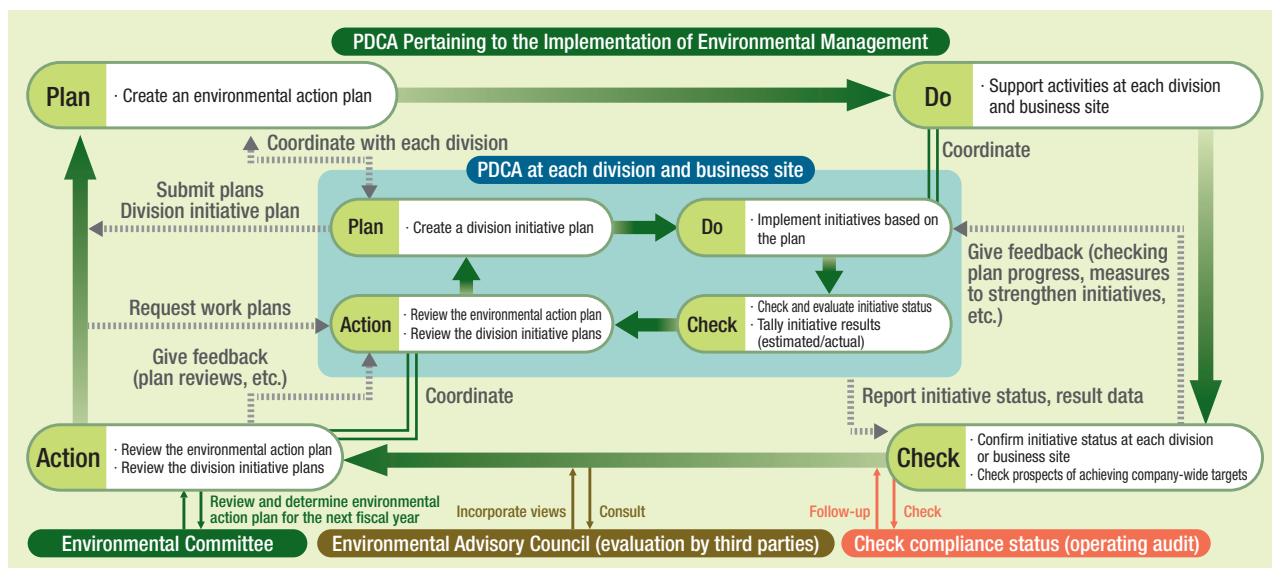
PDCA Pertaining to the Implementation of Environmental Management

Plan · Create an environmental action plan

Do · Support activities at each division and business site

Coordinate with each division

Coordinate

PDCA at each division and business site

Submit plans
Division initiative plan

Plan · Create a division initiative plan

Do · Implement initiatives based on the plan

Give feedback (checking plan progress, measures to strengthen initiatives, etc.)

Request work plans

Action · Review the environmental action plan
· Review the division initiative plans

Check · Check and evaluate initiative status
· Tally initiative results (estimated/actual)

Give feedback (plan reviews, etc.)

Coordinate

Report initiative status, result data

Action · Review the environmental action plan
· Review the division initiative plans

Check · Confirm initiative status at each division or business site
· Check prospects of achieving company-wide targets

Review and determine environmental action plan for the next fiscal year

Incorporate views

Consult

Follow-up

Check

Environmental Committee

Environmental Advisory Council (evaluation by third parties)

Check compliance status (operating audit)